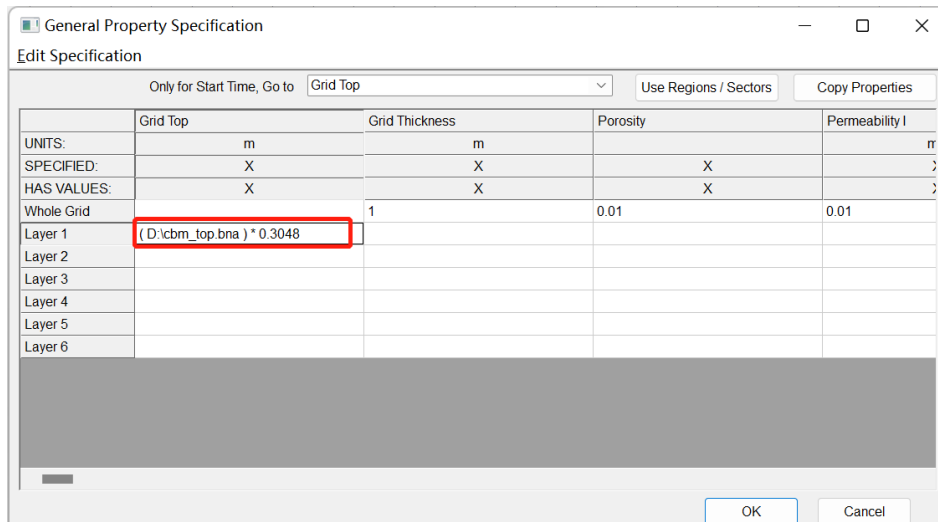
General Property Specification

Edit Specification

Only for Start Time, Go to Grid Top

Use Regions / Sectors

Copy Properties

| | Grid Top | Grid Thickness | Porosity | Permeability I |
|---|---|---|---|---|
| UNITS: | m | m | | m |
| SPECIFIED: | X | X | X | X |
| HAS VALUES: | X | X | X | X |
| Whole Grid | | 1 | 0.01 | 0.01 |
| Layer 1 | ( D:\cbm_top.bna ) * 0.3048 | | | |
| Layer 2 | | | | |
| Layer 3 | | | | |
| Layer 4 | | | | |
| Layer 5 | | | | |
| Layer 6 | | | | |

OK

Cancel